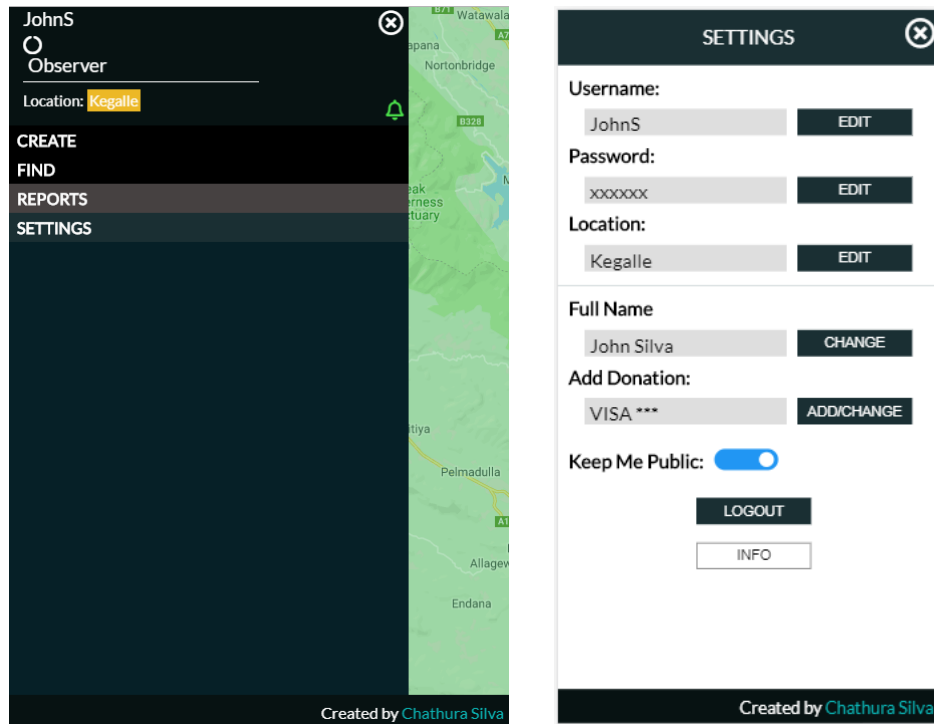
JohnS
Observer
Location: Kegalle

CREATE
FIND
REPORTS
SETTINGS

B71 Watawala
apana
A7
Nortonbridge
B328
N
eak
erness
ctuary
tiya
Pelmadulla
A1
Allagev
Endana

Created by Chathura Silva

SETTINGS

Username:
JohnS
EDIT
Password:
xxxxxx
EDIT
Location:
Kegalle
EDIT

Full Name
John Silva
CHANGE
Add Donation:
VISA ***
ADD/CHANGE
Keep Me Public:

LOGOUT
INFO

Created by Chathura Silva